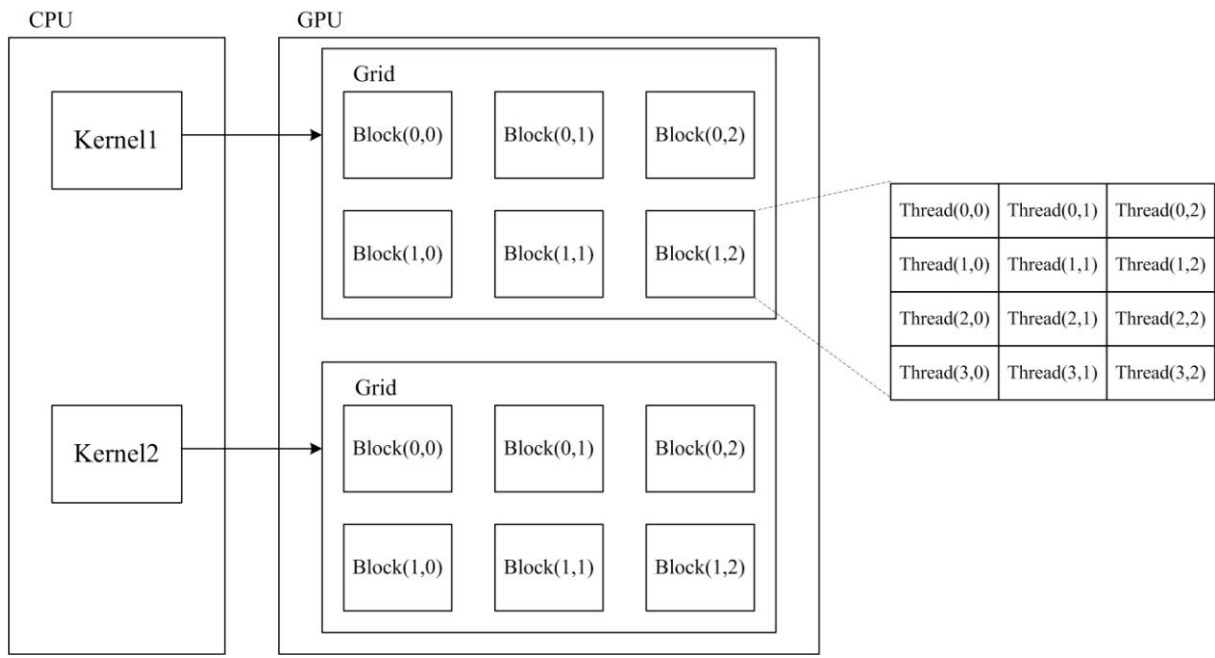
CPU

Kernel1

Kernel2

GPU

Grid

Block(0,0) Block(0,1) Block(0,2)

Block(1,0) Block(1,1) Block(1,2)

Grid

Block(0,0) Block(0,1) Block(0,2)

Block(1,0) Block(1,1) Block(1,2)

| Thread(0,0) | Thread(0,1) | Thread(0,2) |
|---|---|---|
| Thread(1,0) | Thread(1,1) | Thread(1,2) |
| Thread(2,0) | Thread(2,1) | Thread(2,2) |
| Thread(3,0) | Thread(3,1) | Thread(3,2) |